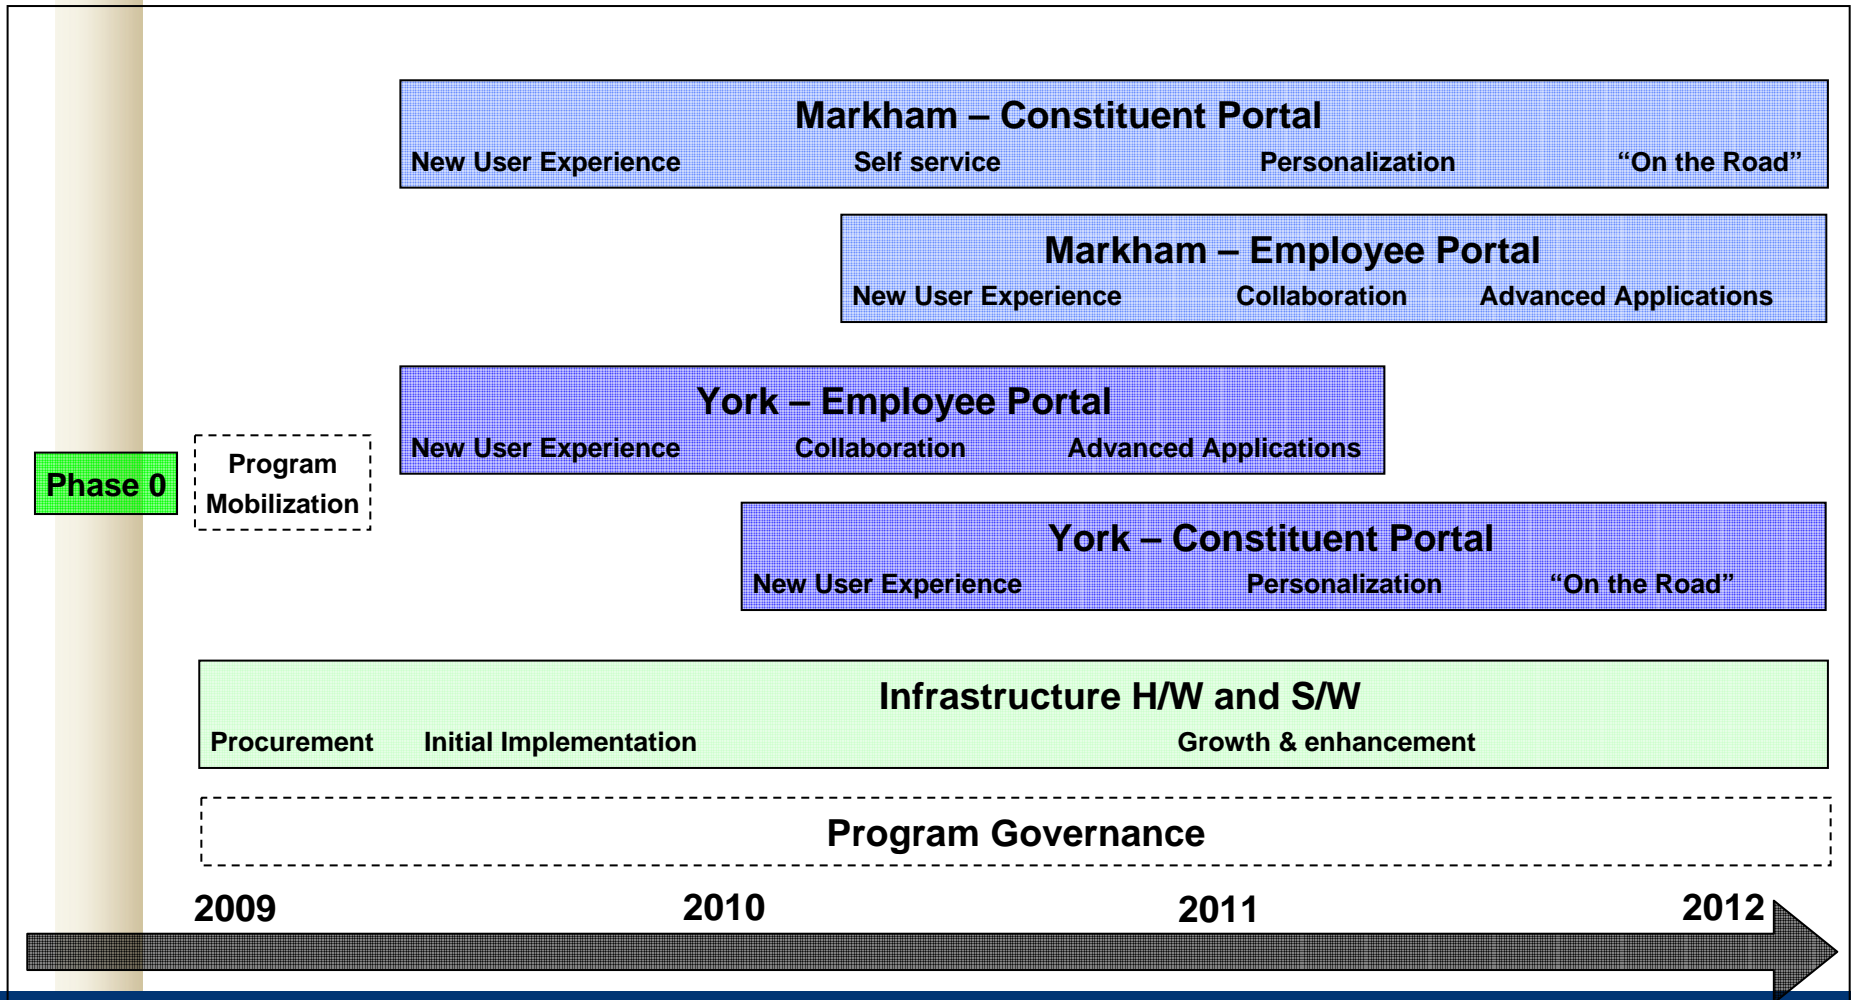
Markham – Constituent Portal
New User Experience Self service Personalization “On the Road”

Markham – Employee Portal
New User Experience Collaboration Advanced Applications

York – Employee Portal
New User Experience Collaboration Advanced Applications

Phase 0

Program Mobilization

York – Constituent Portal
New User Experience Personalization “On the Road”

Infrastructure H/W and S/W
Procurement Initial Implementation Growth & enhancement

Program Governance

2009 2010 2011 2012